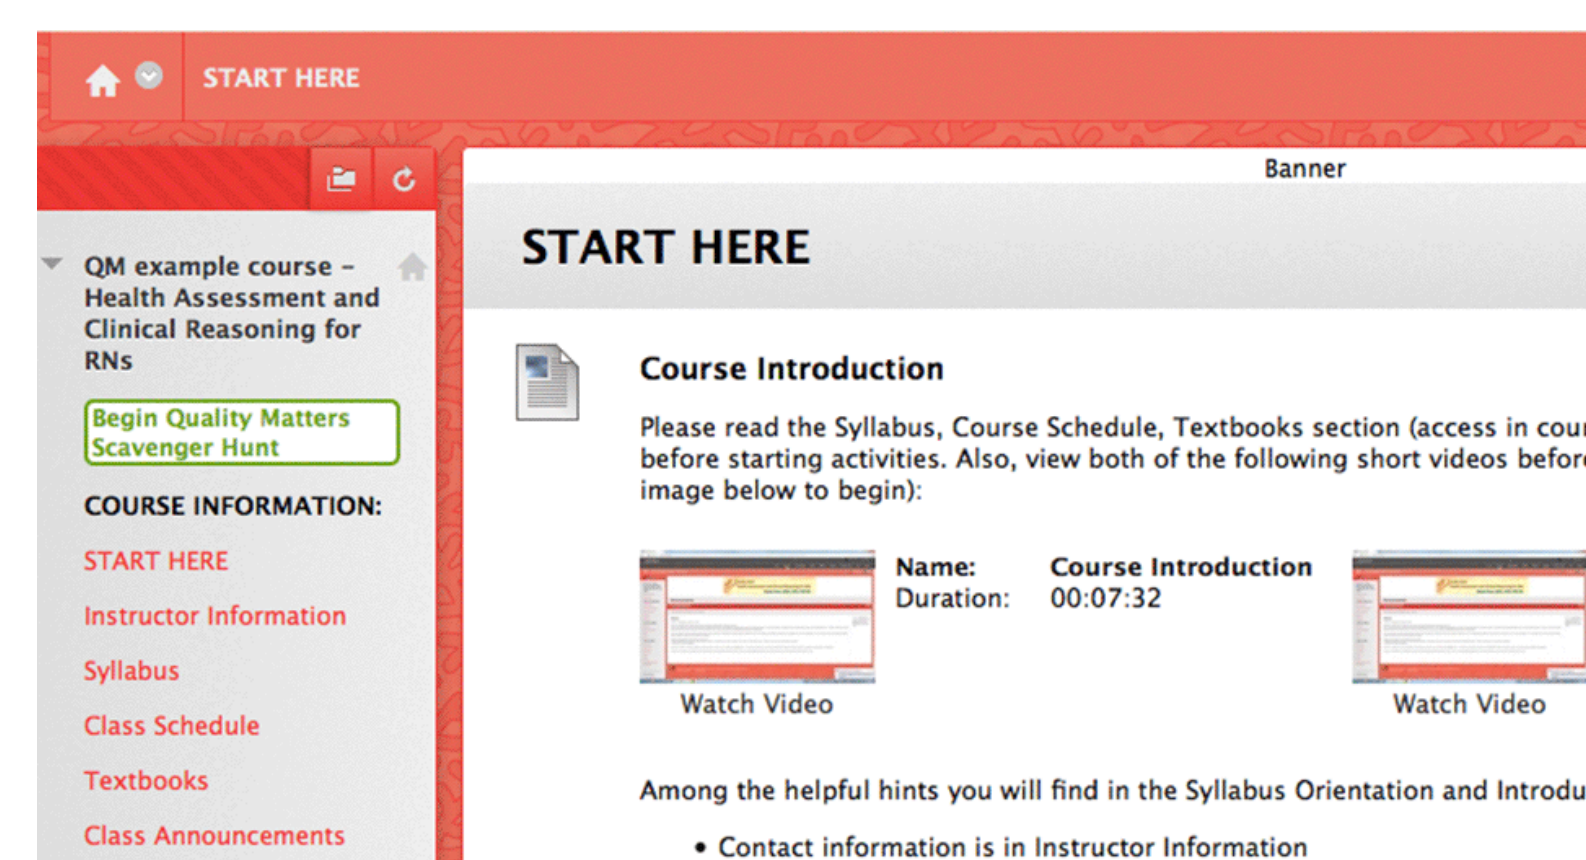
START HERE

QM example course – Health Assessment and Clinical Reasoning for RNs

Begin Quality Matters Scavenger Hunt

COURSE INFORMATION:

START HERE

Instructor Information

Syllabus

Class Schedule

Textbooks

Class Announcements

Banner

START HERE

Course Introduction

Please read the Syllabus, Course Schedule, Textbooks section (access in cou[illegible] before starting activities. Also, view both of the following short videos befor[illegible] image below to begin):

Name: Course Introduction
Duration: 00:07:32

Watch Video

Watch Video

Among the helpful hints you will find in the Syllabus Orientation and Introdu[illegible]

• Contact information is in Instructor Information